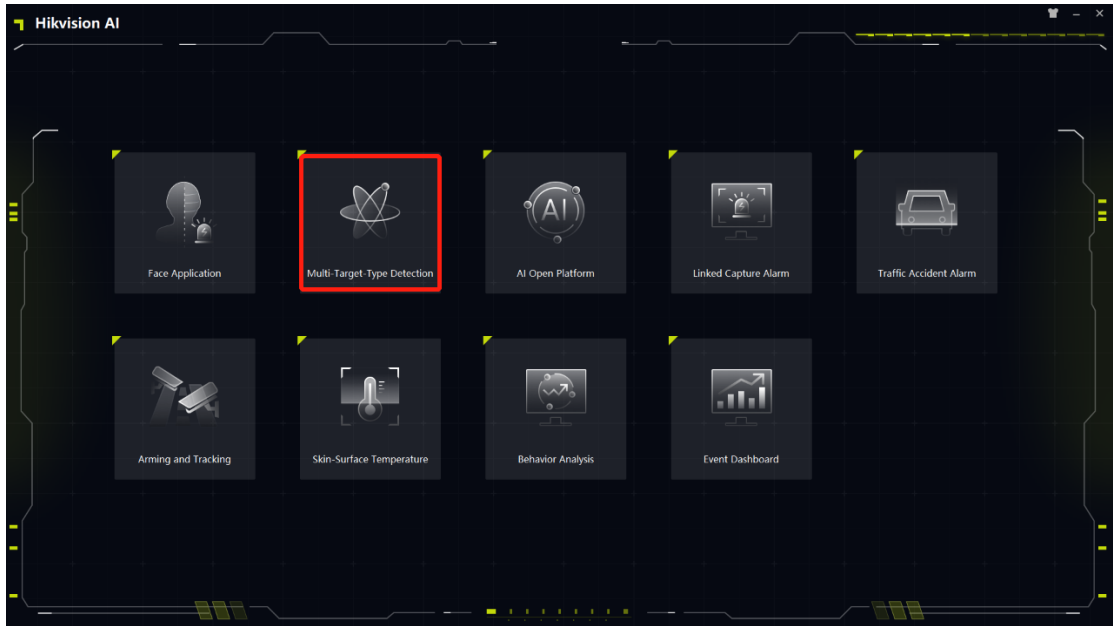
Hikvision AI

Face Application

Multi-Target-Type Detection

AI

AI Open Platform

Linked Capture Alarm

Traffic Accident Alarm

Arming and Tracking

Skin-Surface Temperature

Behavior Analysis

Event Dashboard